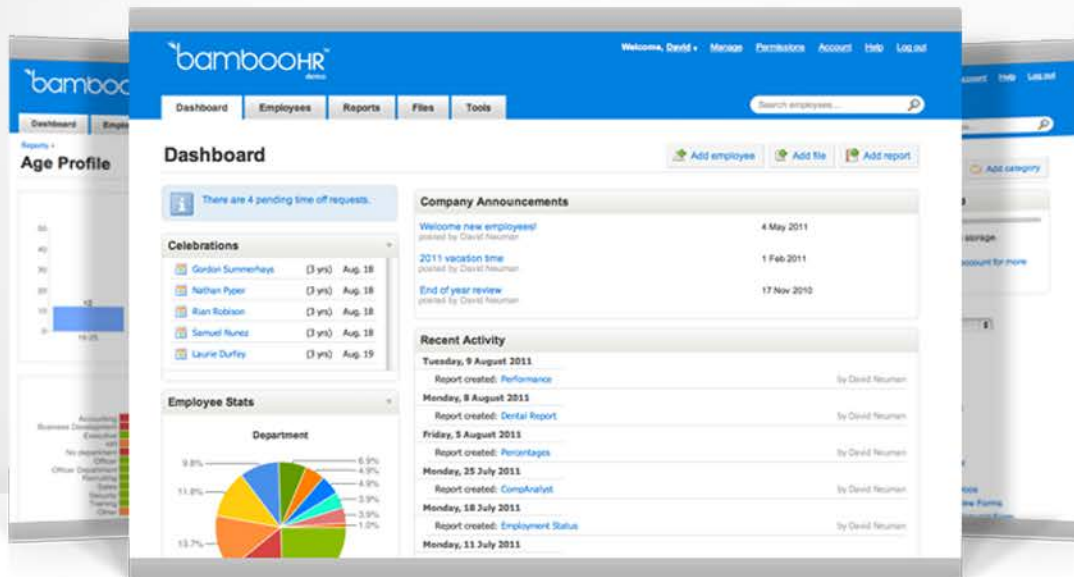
bambooHR demo

Welcome, David ▾ Manage Permissions Account Help Log out

Dashboard Employees Reports Files Tools

Search employees...

Dashboard

Add employee Add file Add report

There are 4 pending time off requests.

Celebrations

| | | |
|---|---|---|
| Gordon Summerhays | (3 yrs) | Aug. 18 |
| Nathan Pyper | (3 yrs) | Aug. 18 |
| Rian Robison | (3 yrs) | Aug. 18 |
| Samuel Nunez | (3 yrs) | Aug. 18 |
| Laurie Durfey | (3 yrs) | Aug. 19 |

Employee Stats

Department

9.8% 11.8% 13.7% 6.9% 4.9% 4.9% 3.9% 3.9% 1.0%

Company Announcements

Welcome new employees! posted by David Neuman 4 May 2011

2011 vacation time posted by David Neuman 1 Feb 2011

End of year review posted by David Neuman 17 Nov 2010

Recent Activity

Tuesday, 9 August 2011
Report created: Performance by David Neuman

Monday, 8 August 2011
Report created: Dental Report by David Neuman

Friday, 5 August 2011
Report created: Percentages by David Neuman

Monday, 25 July 2011
Report created: CompAnalyst by David Neuman

Monday, 18 July 2011
Report created: Employment Status by David Neuman

Monday, 11 July 2011

bamboo
Dashboard Emplo
Reports »
Age Profile
50 40 30 20 10 0
12
18-25
Accounting Business Development Executive HR No department Officer Officer Department Recruiting Sales Security Training Other

Account Help Log out
Add category
storage
account for more
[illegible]
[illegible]
ew Forms